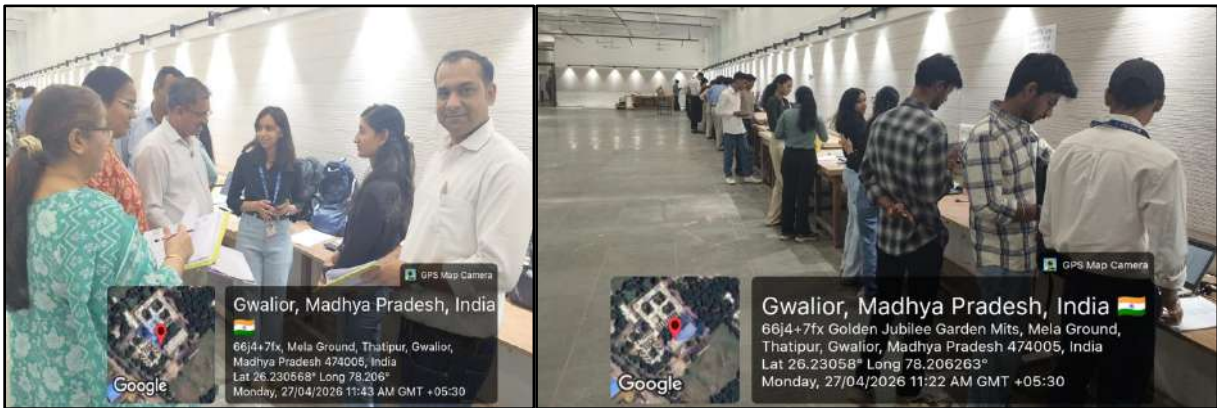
GPS Map Camera

Gwalior, Madhya Pradesh, India

66J4+7fx, Mela Ground, Thatipur, Gwalior, Madhya Pradesh 474005, India

Lat 26.230568° Long 78.206°

Monday, 27/04/2026 11:43 AM GMT +05:30

Google

GPS Map Camera

Gwalior, Madhya Pradesh, India

66J4+7fx Golden Jubilee Garden Mits, Mela Ground, Thatipur, Gwalior, Madhya Pradesh 474005, India

Lat 26.23058° Long 78.206263°

Monday, 27/04/2026 11:22 AM GMT +05:30

Google